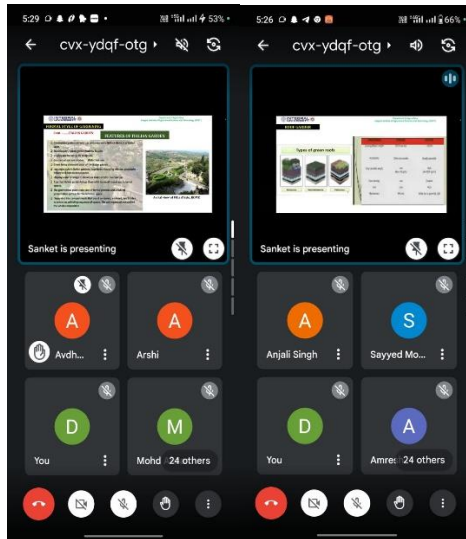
5:29 53%

cvx-ydqf-otg

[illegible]

Sanket is presenting

A
Avdh...

A
Arshi

D
You

M
Mohd 24 others

5:26 66%

cvx-ydqf-otg

Types of green roofs

Sanket is presenting

A
Anjali Singh

S
Sayyed Mo...

D
You

A
Amree 24 others